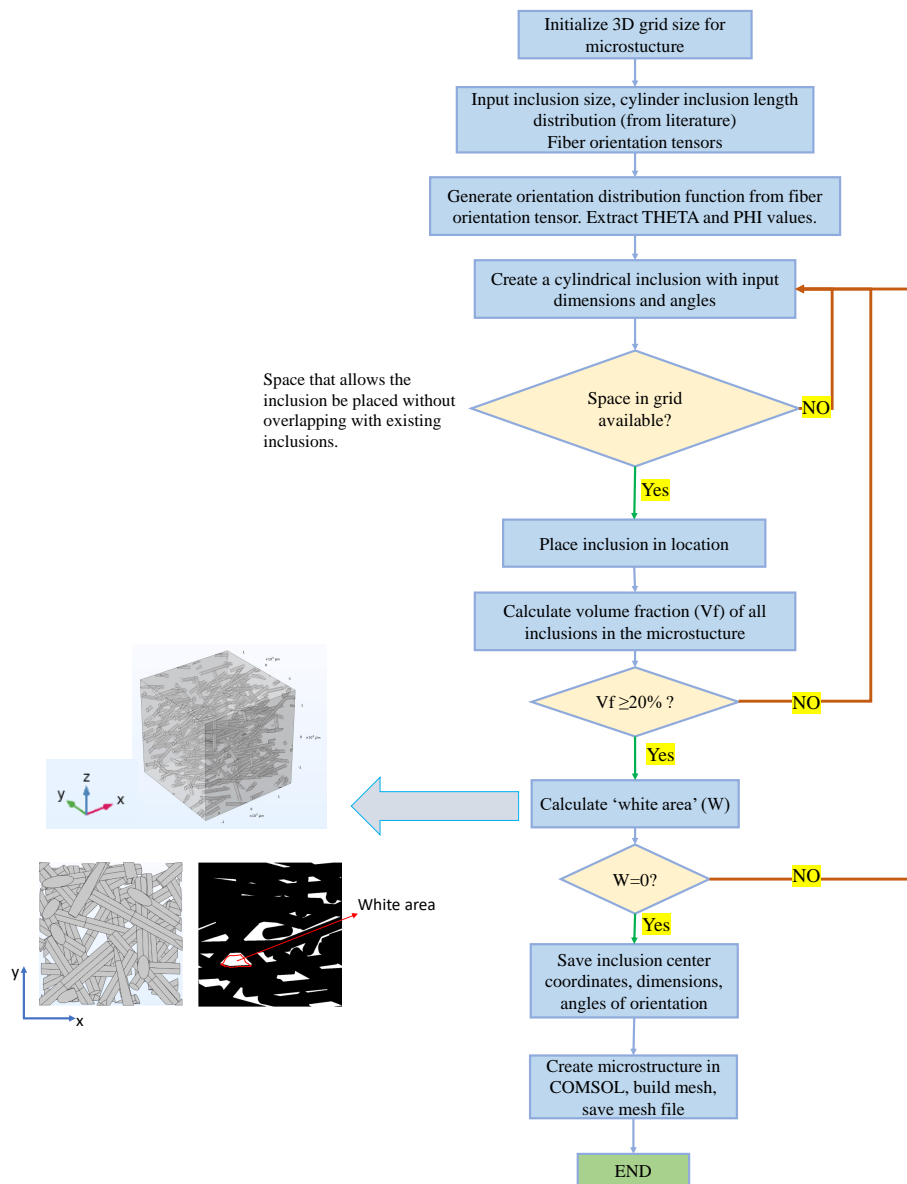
Initialize 3D grid size for microstucture

Input inclusion size, cylinder inclusion length distribution (from literature)
Fiber orientation tensors

Generate orientation distribution function from fiber orientation tensor. Extract THETA and PHI values.

Create a cylindrical inclusion with input dimensions and angles

Space that allows the inclusion be placed without overlapping with existing inclusions.

Space in grid available?

NO

Yes

Place inclusion in location

Calculate volume fraction (Vf) of all inclusions in the microstucture

Vf ≥20% ?

NO

Yes

z
y
x

Calculate 'white area' (W)

W=0?

NO

White area

y
x

Yes

Save inclusion center coordinates, dimensions, angles of orientation

Create microstructure in COMSOL, build mesh, save mesh file

END